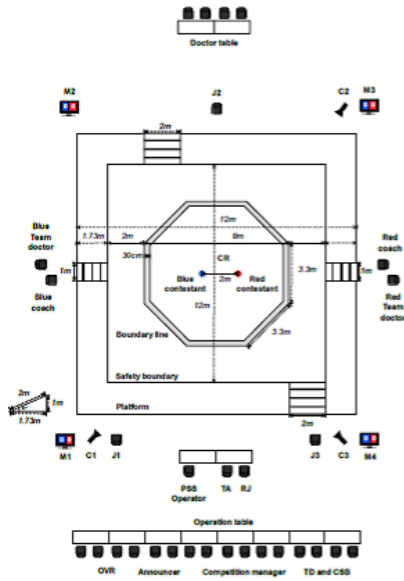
Doctor table

M2
J2
C2
M3

2m

12m
CR
1.73m
2m
8m
Blue Team doctor
Red coach
1m
30cm
1m
Blue contestant
2m
Red contestant
3.3m
Blue coach
Red Team doctor
12m
Boundary line
3.3m
Safety boundary
2m
1m
1.73m
Platform
2m
M1
C1
J1
J3
C3
M4

PSS Operator
TA
RJ

Operation table
OVR
Announcer
Competition manager
TD and CSB